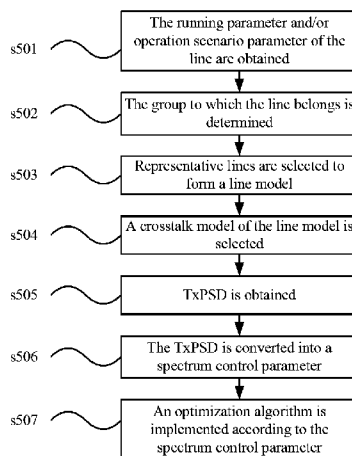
s501 The running parameter and/or operation scenario parameter of the line are obtained

s502 The group to which the line belongs is determined

s503 Representative lines are selected to form a line model

s504 A crosstalk model of the line model is selected

s505 TxPSD is obtained

s506 The TxPSD is converted into a spectrum control parameter

s507 An optimization algorithm is implemented according to the spectrum control parameter